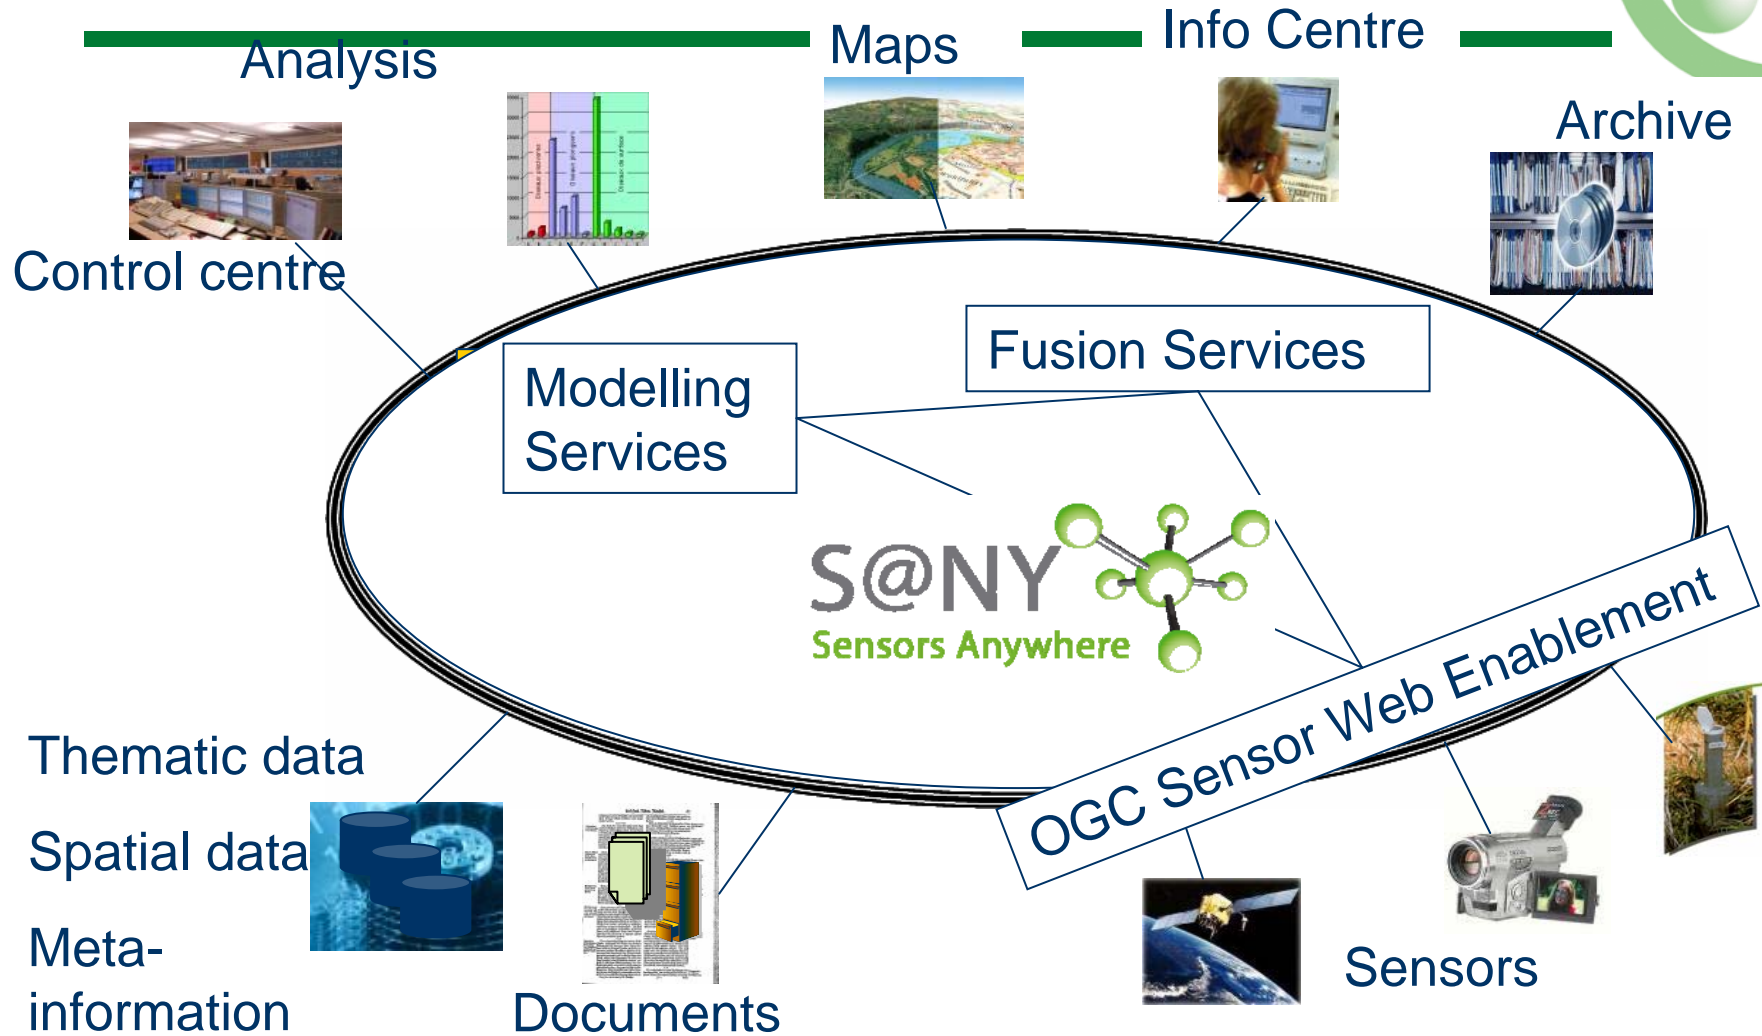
Analysis

Maps

Info Centre

Archive

Control centre

Fusion Services

Modelling Services

S@NY
Sensors Anywhere

OGC Sensor Web Enablement

Thematic data

Spatial data

Meta-information

Documents

Sensors